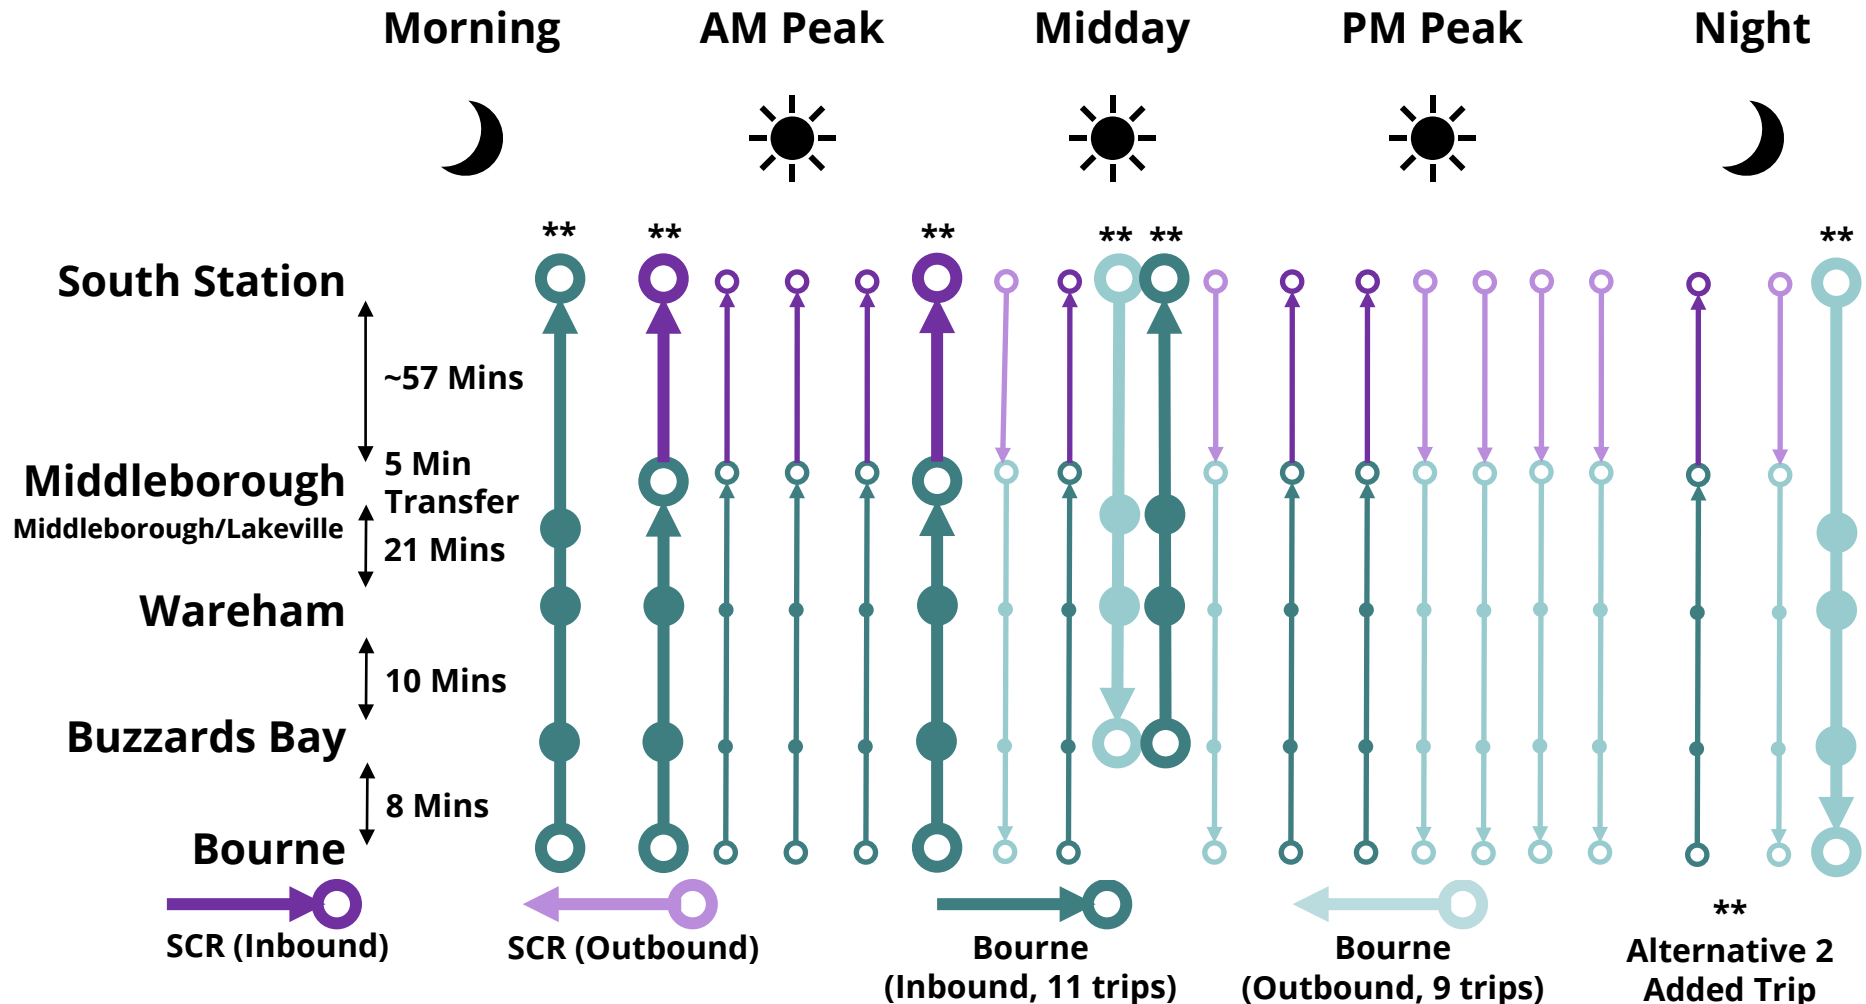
Morning AM Peak Midday PM Peak Night

** ** ** ** ** **

South Station

~57 Mins

Middleborough
Middleborough/Lakeville

5 Min Transfer

21 Mins

Wareham

10 Mins

Buzzards Bay

8 Mins

Bourne

SCR (Inbound)

SCR (Outbound)

Bourne (Inbound, 11 trips)

Bourne (Outbound, 9 trips)

** Alternative 2 Added Trip